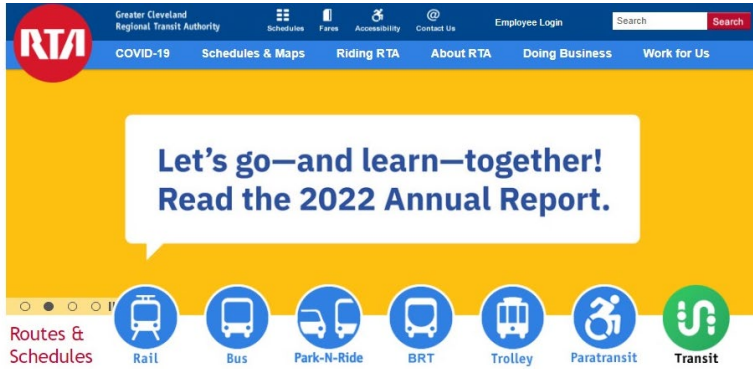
RTA

Greater Cleveland Regional Transit Authority

Schedules Fares Accessibility Contact Us

Employee Login

Search

Search

COVID-19 Schedules & Maps Riding RTA About RTA Doing Business Work for Us

Let's go—and learn—together! Read the 2022 Annual Report.

Routes & Schedules

Rail

Bus

Park-N-Ride

BRT

Trolley

Paratransit

Transit